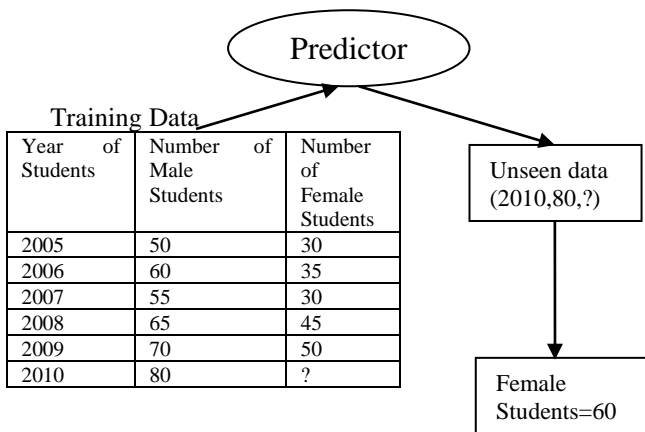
Predictor

Training Data

| Year of Students | Number of Male Students | Number of Female Students |
|---|---|---|
| 2005 | 50 | 30 |
| 2006 | 60 | 35 |
| 2007 | 55 | 30 |
| 2008 | 65 | 45 |
| 2009 | 70 | 50 |
| 2010 | 80 | ? |

Unseen data (2010,80,?)

Female Students=60